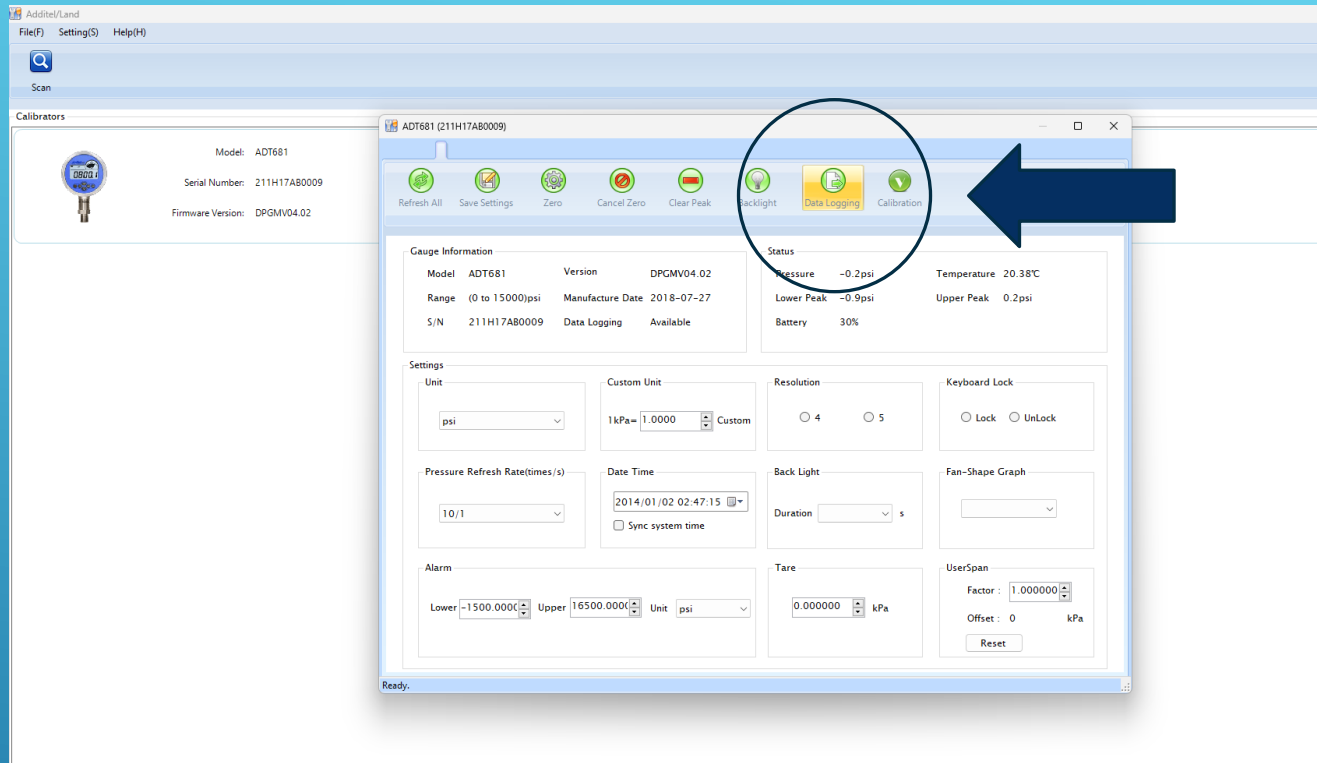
Additel/Land

File(F) Setting(S) Help(H)

Scan

Calibrators

0800.1

Model: ADT681

Serial Number: 211H17AB0009

Firmware Version: DPGMV04.02

ADT681 (211H17AB0009)

Refresh All Save Settings Zero Cancel Zero Clear Peak Backlight Data Logging Calibration

Gauge Information

| Model | ADT681 | Version | DPGMV04.02 |
|---|---|---|---|
| Range | (0 to 15000)psi | Manufacture Date | 2018-07-27 |
| S/N | 211H17AB0009 | Data Logging | Available |

Status

| Pressure | -0.2psi | Temperature | 20.38℃ |
|---|---|---|---|
| Lower Peak | -0.9psi | Upper Peak | 0.2psi |
| Battery | 30% | | |

Settings

Unit
psi

Custom Unit
1kPa= 1.0000 Custom

Resolution
4 5

Keyboard Lock
Lock UnLock

Pressure Refresh Rate(times/s)
10/1

Date Time
2014/01/02 02:47:15
Sync system time

Back Light
Duration s

Fan-Shape Graph

Alarm
Lower -1500.0000 Upper 16500.0000 Unit psi

Tare
0.000000 kPa

UserSpan
Factor : 1.000000
Offset : 0 kPa
Reset

Ready.